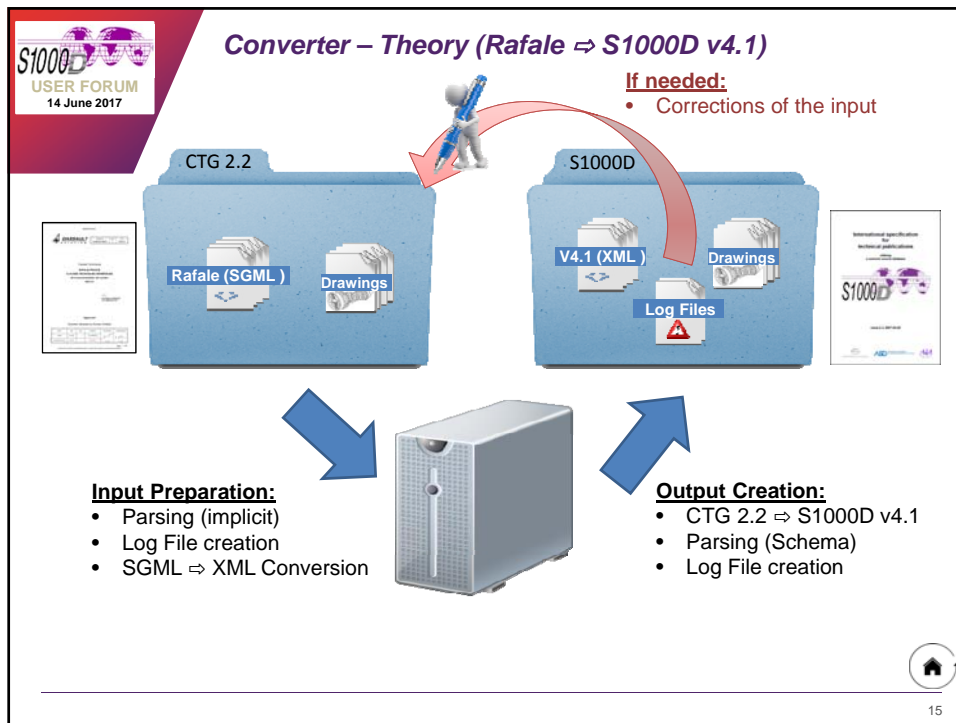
S1000D
USER FORUM
14 June 2017

Converter – Theory (Rafale ⇨ S1000D v4.1)

If needed:
• Corrections of the input

CTG 2.2

Rafale (SGML )

Drawings

S1000D

V4.1 (XML )

Drawings

Log Files

International specification for technical publications

S1000D

Input Preparation:
• Parsing (implicit)
• Log File creation
• SGML ⇨ XML Conversion

Output Creation:
• CTG 2.2 ⇨ S1000D v4.1
• Parsing (Schema)
• Log File creation

15